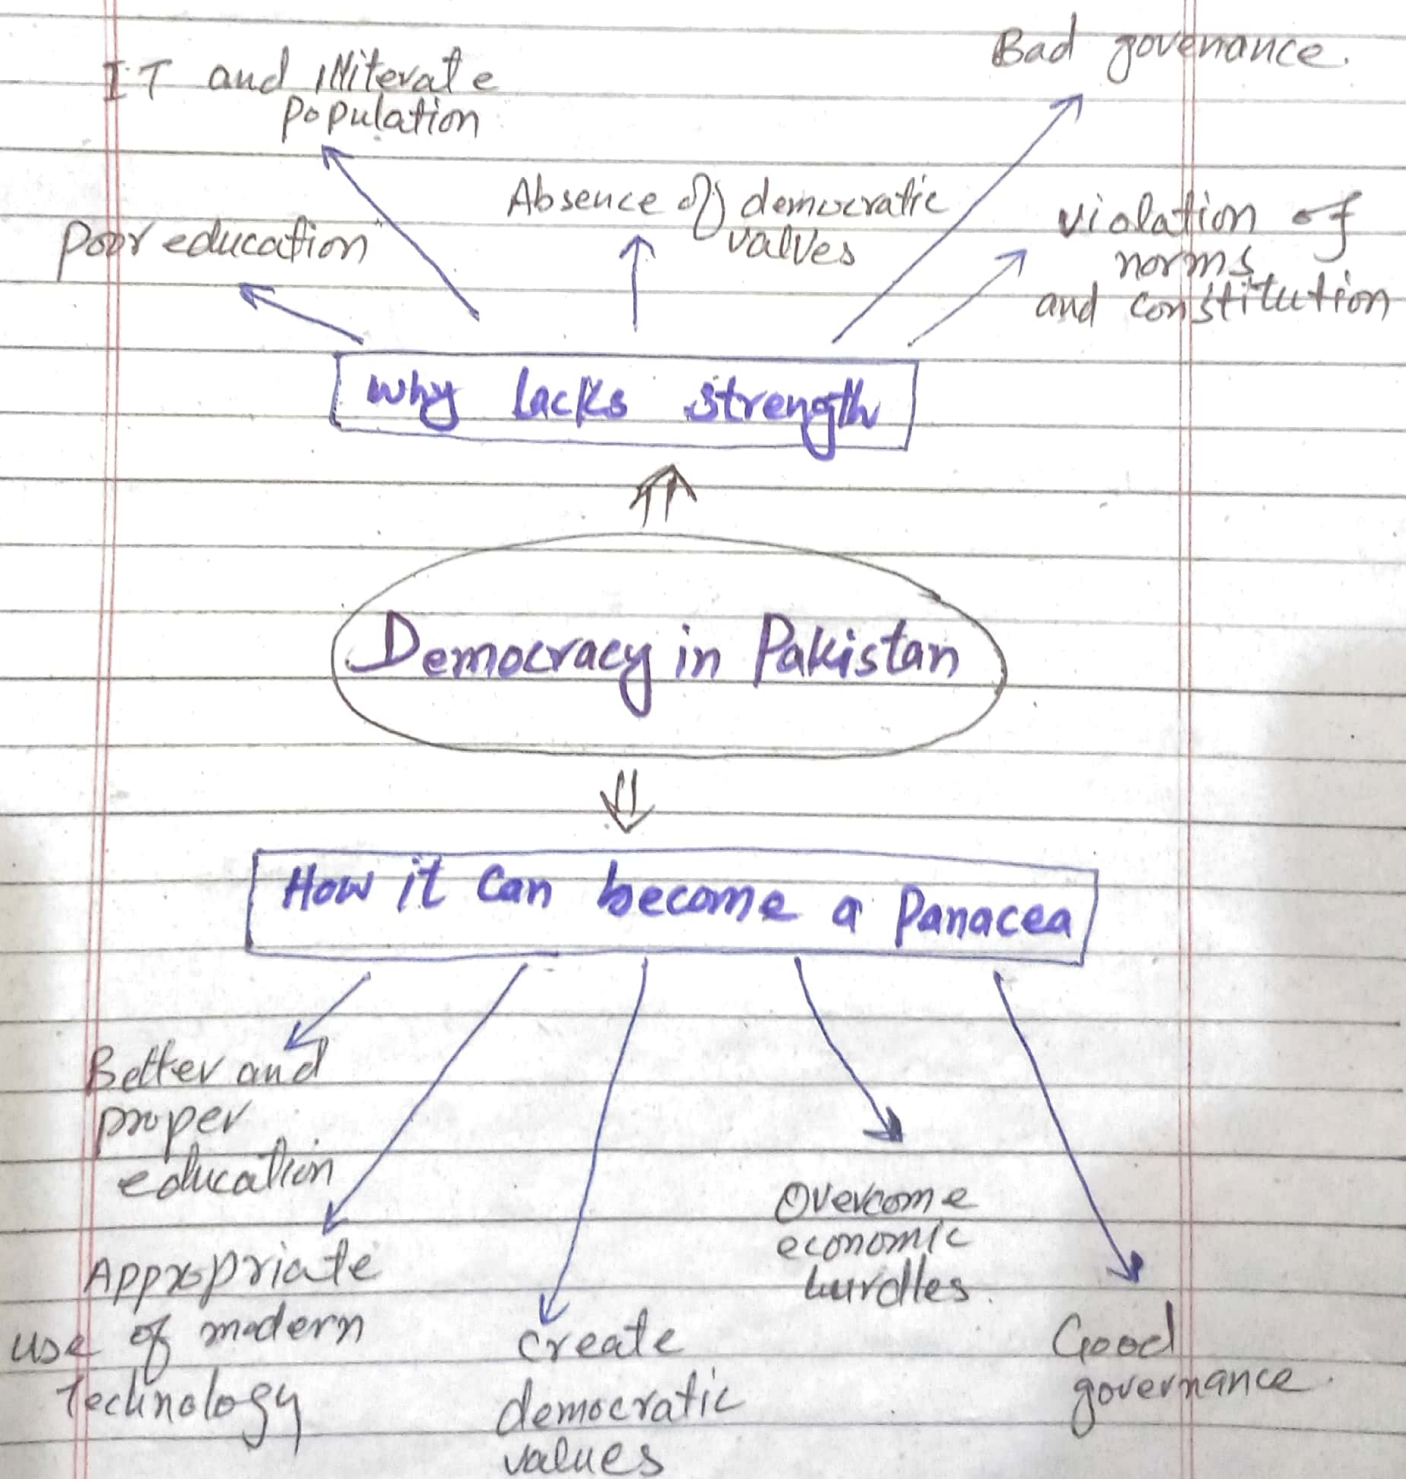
IT and illiterate population

Bad governance.

Absence of democratic values

Poor education

violation of norms and constitution

why lacks strength

Democracy in Pakistan

How it can become a Panacea

Better and proper education

Appropriate use of modern technology

create democratic values

Overcome economic hurdles.

Good governance.